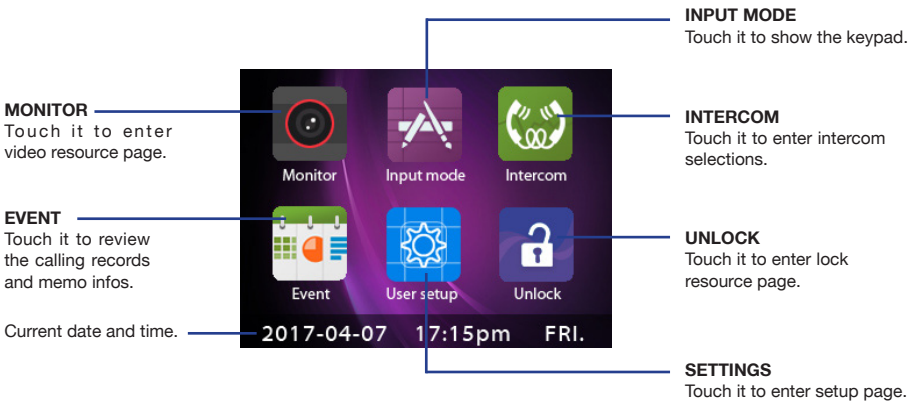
INPUT MODE
Touch it to show the keypad.

MONITOR
Touch it to enter video resource page.

INTERCOM
Touch it to enter intercom selections.

EVENT
Touch it to review the calling records and memo infos.

UNLOCK
Touch it to enter lock resource page.

Current date and time.

SETTINGS
Touch it to enter setup page.

Monitor

Input mode

Intercom

Event

User setup

Unlock

2017-04-07 17:15pm FRI.